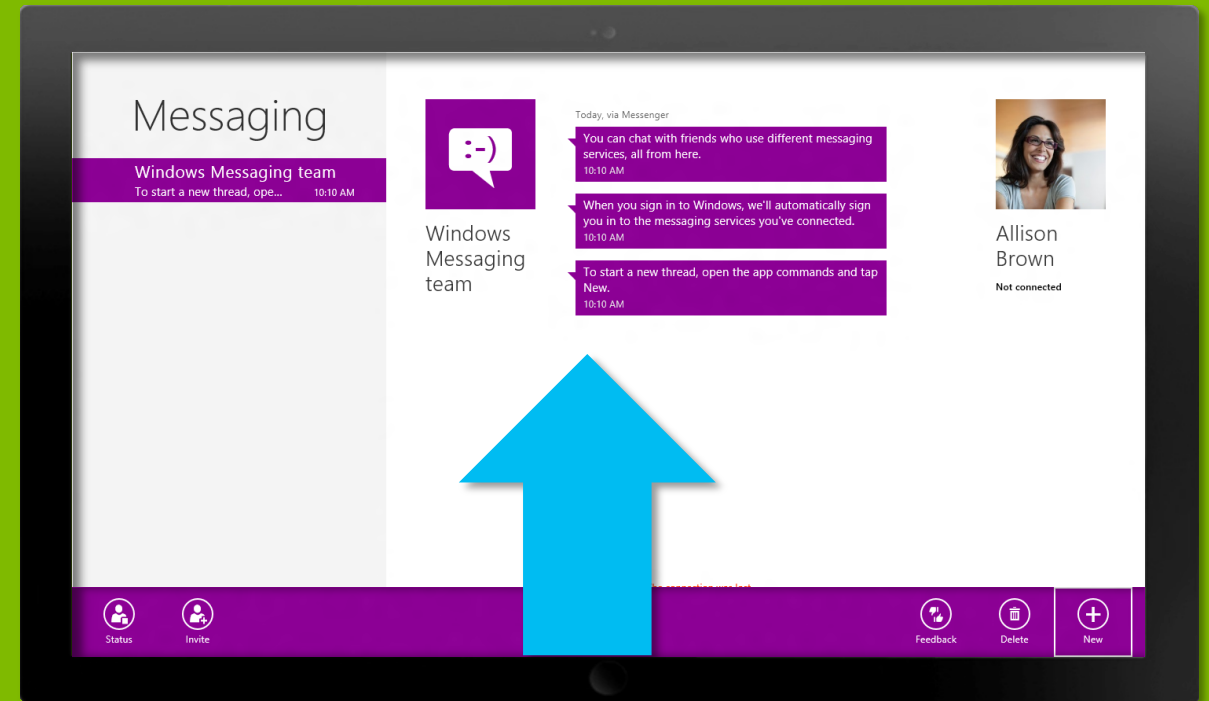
Messaging

Windows Messaging team
To start a new thread, ope... 10:10 AM

:-)

Windows Messaging team

Today, via Messenger

You can chat with friends who use different messaging services, all from here.
10:10 AM

When you sign in to Windows, we'll automatically sign you in to the messaging services you've connected.
10:10 AM

To start a new thread, open the app commands and tap New.
10:10 AM

Allison Brown
Not connected

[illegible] the connection was lost

Status
Invite
Feedback
Delete
New